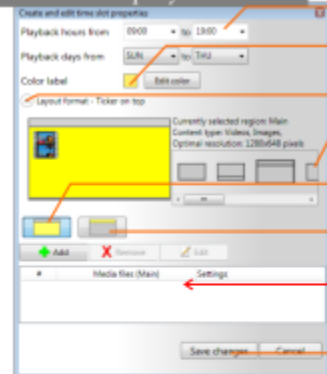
Create and edit time slot properties

Playback hours from 09:00 to 19:00

Playback days from SUN to THU

Color label Edit color

Layout format - Ticker on top

Currently selected region: Main
Content type: Videos, Images,
Optimal resolution: 1280x648 pixels

Add Remove Edit

| # | Media files (Main) | Settings |
|---|---|---|

Save changes Cancel